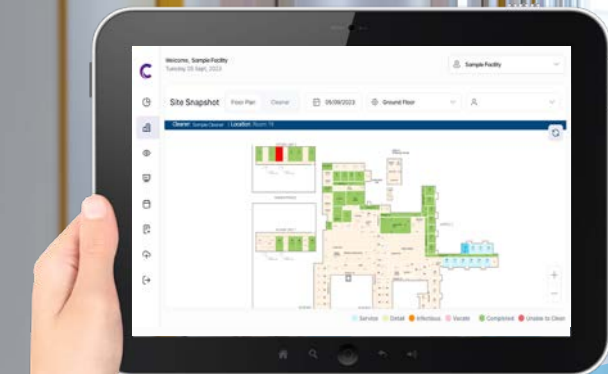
Welcome, Sample Facility
Tuesday 05 Sept, 2023

Sample Facility

Site Snapshot
Floor Plan
Cleaner
05/09/2023
Ground Floor

Cleaner: Sample Cleaner | Location: Room 19

+
−

Service
Detail
Infectious
Vacate
Completed
Unable to Clean